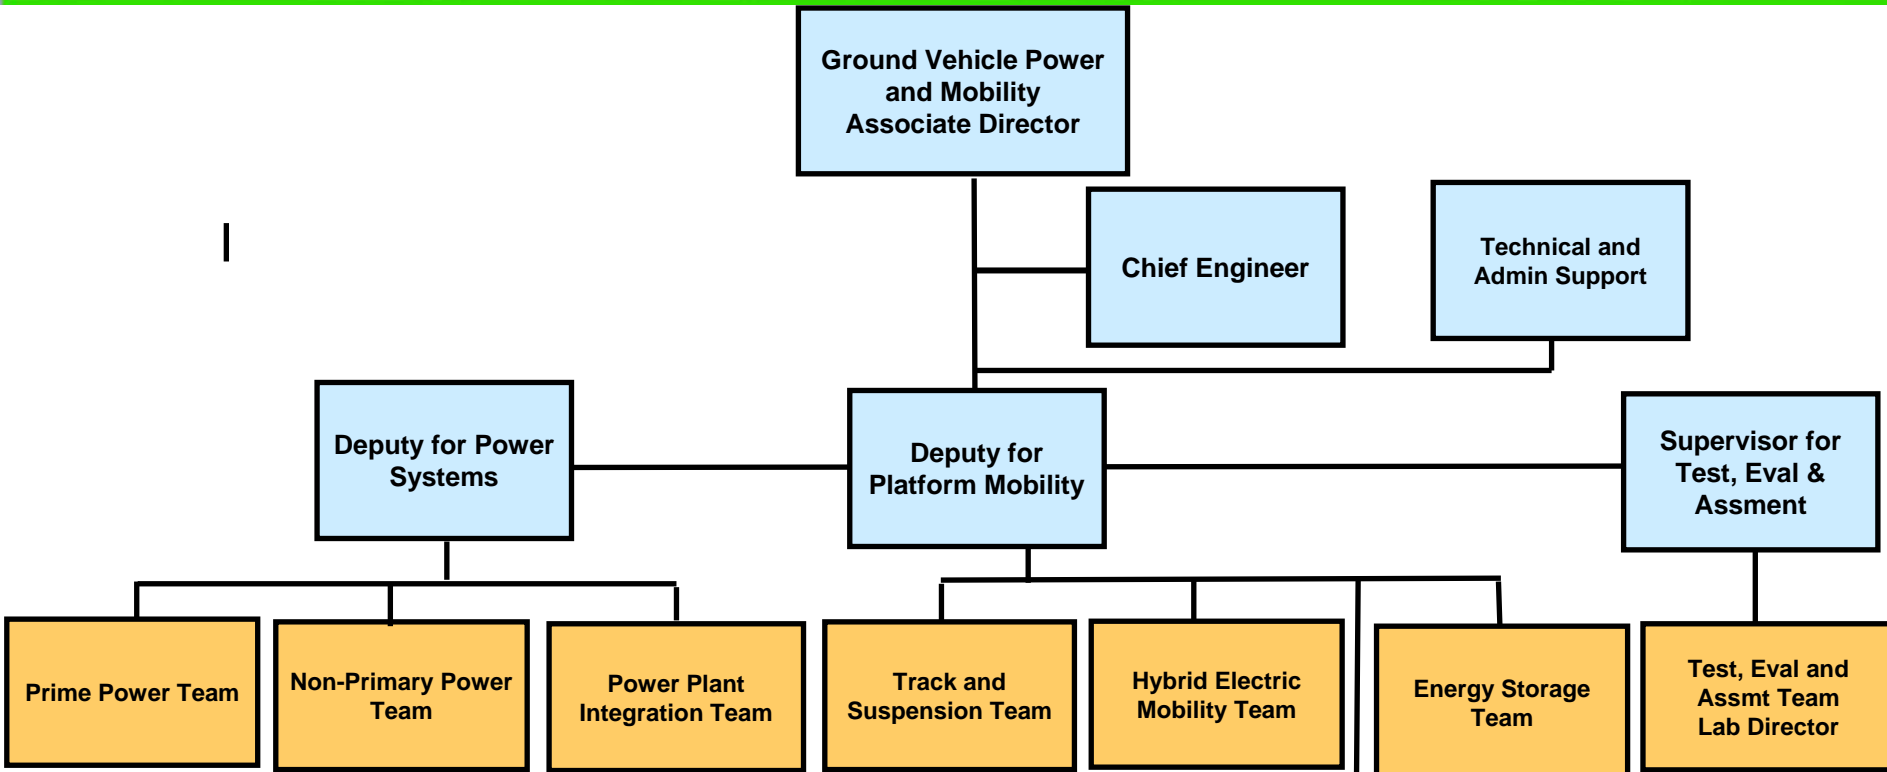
Ground Vehicle Power and Mobility Associate Director

Chief Engineer

Technical and Admin Support

Deputy for Power Systems

Deputy for Platform Mobility

Supervisor for Test, Eval & Assment

Prime Power Team

Non-Primary Power Team

Power Plant Integration Team

Track and Suspension Team

Hybrid Electric Mobility Team

Energy Storage Team

Test, Eval and Assmt Team Lab Director